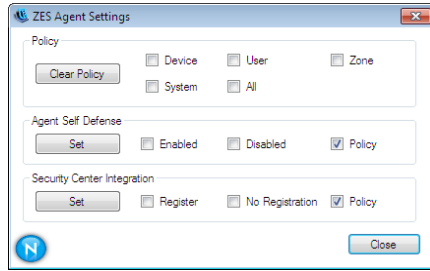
ZES Agent Settings

Policy

Clear Policy

Device

User

Zone

System

All

Agent Self Defense

Set

Enabled

Disabled

Policy

Security Center Integration

Set

Register

No Registration

Policy

N

Close